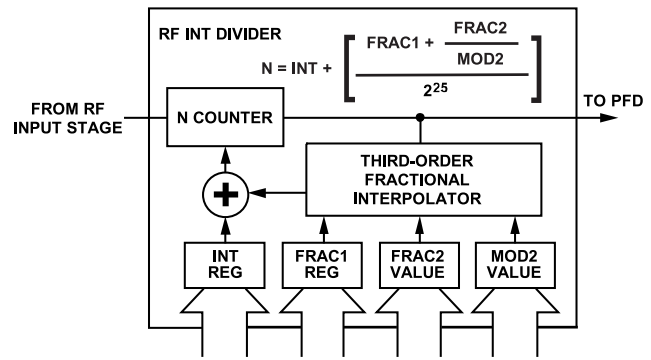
RF INT DIVIDER

$N = INT + \left[\frac{FRAC1 + \frac{FRAC2}{MOD2}}{2^{25}}\right]$

FROM RF INPUT STAGE

N COUNTER

TO PFD

THIRD-ORDER FRACTIONAL INTERPOLATOR

INT REG

FRAC1 REG

FRAC2 VALUE

MOD2 VALUE